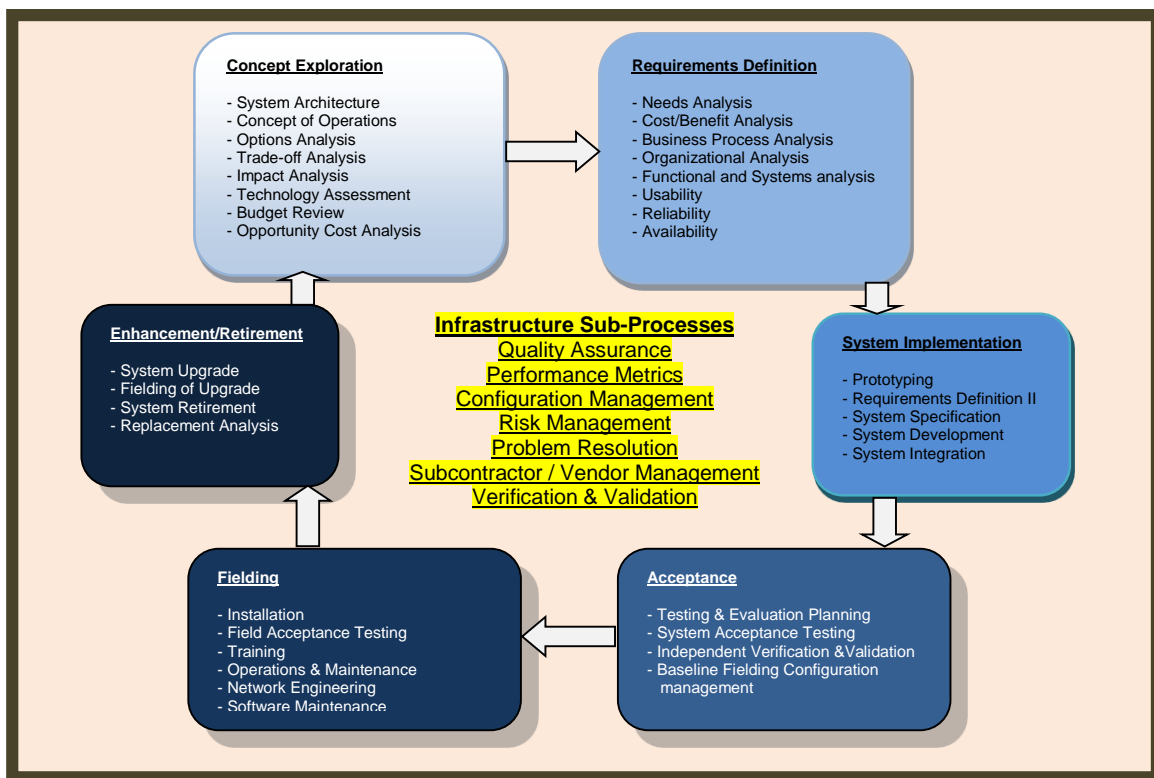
Concept Exploration

- System Architecture
- Concept of Operations
- Options Analysis
- Trade-off Analysis
- Impact Analysis
- Technology Assessment
- Budget Review
- Opportunity Cost Analysis

Requirements Definition

- Needs Analysis
- Cost/Benefit Analysis
- Business Process Analysis
- Organizational Analysis
- Functional and Systems analysis
- Usability
- Reliability
- Availability

Enhancement/Retirement

- System Upgrade
- Fielding of Upgrade
- System Retirement
- Replacement Analysis

Infrastructure Sub-Processes
Quality Assurance
Performance Metrics
Configuration Management
Risk Management
Problem Resolution
Subcontractor / Vendor Management
Verification & Validation

System Implementation

- Prototyping
- Requirements Definition II
- System Specification
- System Development
- System Integration

Fielding

- Installation
- Field Acceptance Testing
- Training
- Operations & Maintenance
- Network Engineering
- Software Maintenance

Acceptance

- Testing & Evaluation Planning
- System Acceptance Testing
- Independent Verification &Validation
- Baseline Fielding Configuration management